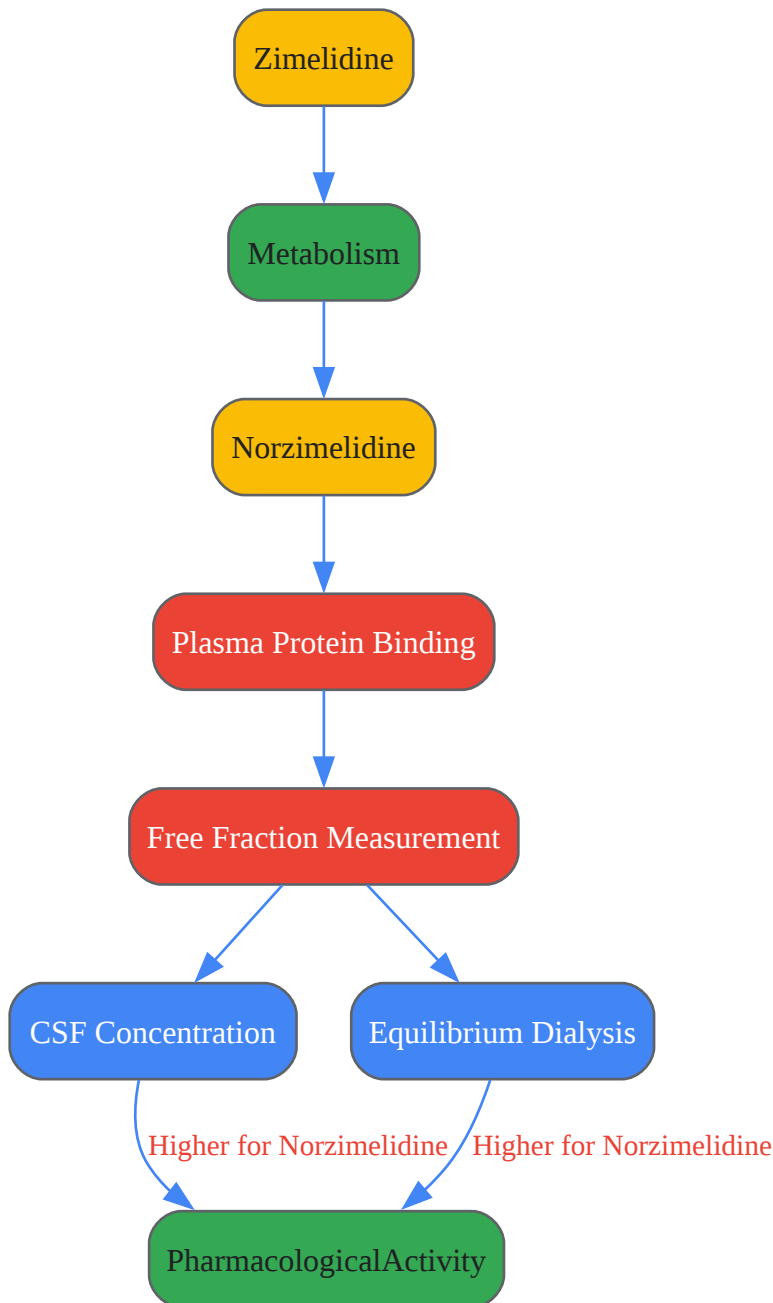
Zimelidine

Metabolism

Norzimelidine

Plasma Protein Binding

Free Fraction Measurement

CSF Concentration

Equilibrium Dialysis

Higher for Norzimelidine

Higher for Norzimelidine

PharmacologicalActivity